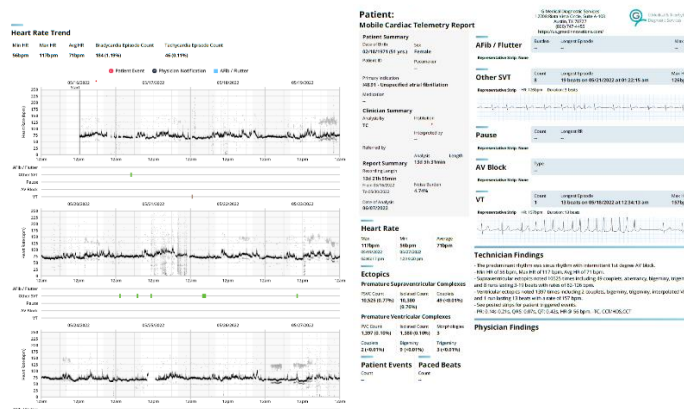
Heart Rate Trend

Min HR 56bpm | Max HR 117bpm | Avg HR 79bpm | Bradycardia Episode Count 194 (1.19%) | Tachycardia Episode Count 46 (0.11%)

Patient Event | Physician Notification | AFib / Flutter

05/18/2022 | 05/17/2022 | 05/18/2022 | 05/19/2022

AFib / Flutter
Other SVT
Pause
AV Block
VT

05/20/2022 | 05/21/2022 | 05/22/2022 | 05/23/2022

05/24/2022 | 05/25/2022 | 05/26/2022 | 05/27/2022

Patient:
Mobile Cardiac Telemetry Report

Patient Summary
Date of Birth 03/18/1971 (51 yrs.)
Sex Female
Patient ID
Pacemaker
Primary Indication
I48.91 - Unspecified atrial fibrillation
Medication
Clinician Summary
Analyst By
TC
Institution
Interpreted by
Referred by

Report Summary
Recording Length
13d 21h 55min
From 05/16/2022
To 05/30/2022
Analysis Length
13d 3h 21min
Noise Burden
4.74%
Date of Analysis
06/07/2022

Heart Rate
Max 117bpm
Min 56bpm
Average 79bpm

Ectopics
Premature Supraventricular Complexes
PSVC Count 10,523 (0.77%)
Isolated Count 10,300 (0.76%)
Couplets 49 (<0.01%)

Premature Ventricular Complexes
PVC Count 1,397 (0.10%)
Isolated Count 1,386 (0.10%)
Morphologies 3
Couplets 2 (<0.01%)
Bigeminy 5 (<0.01%)
Trigeminy 2 (<0.01%)

Patient Events
Count
Paced Beats
Count

G Medical Diagnostic Services
Austin, TX
https://

AFib / Flutter
Burden
Longest Episode
Representative Strip: None

Other SVT
Count 8
Longest Episode
10 beats on 05/21/2022 at 01:32:15 am
Representative Strip

Pause
Count
Longest RR
Representative Strip: None

AV Block
Type
Representative Strip: None

VT
Count 1
Longest Episode
12 beats on 05/19/2022 at 12:34:13 am
Representative Strip

Technician Findings
- The predominant rhythm was sinus rhythm with intermittent 1st degree AV Block.
- Min HR of 56 bpm, Max HR of 117 bpm, Avg HR of 79 bpm.
- Supraventricular ectopics noted 10,523 times including 49 couplets, aberrancy, bigeminy, trigeminy and 8 runs lasting 3-10 beats with rates of 82-126 bpm.
- Ventricular ectopics noted 1,397 times including 2 couplets, bigeminy, trigeminy, interpolated VE and 1 run lasting 12 beats with a rate of 157 bpm.
- See posted strips for patient triggered events.

Physician Findings